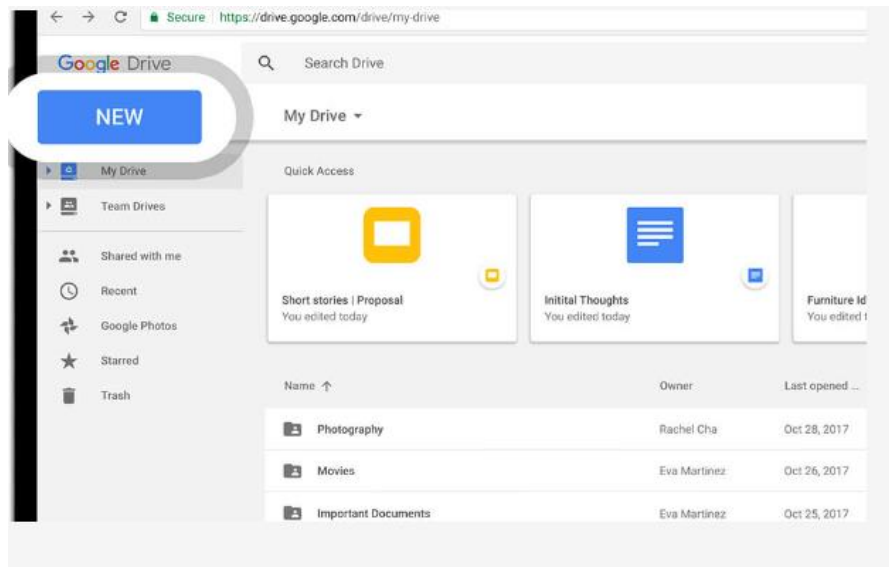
Secure https://drive.google.com/drive/my-drive

Google Drive

Search Drive

NEW

My Drive

My Drive

Team Drives

Shared with me

Recent

Google Photos

Starred

Trash

Quick Access

Short stories | Proposal
You edited today

Initital Thoughts
You edited today

Furniture Id
You edited t

| Name ↑ | Owner | Last opened ... |
|---|---|---|
| Photography | Rachel Cha | Oct 28, 2017 |
| Movies | Eva Martinez | Oct 26, 2017 |
| Important Documents | Eva Martinez | Oct 25, 2017 |